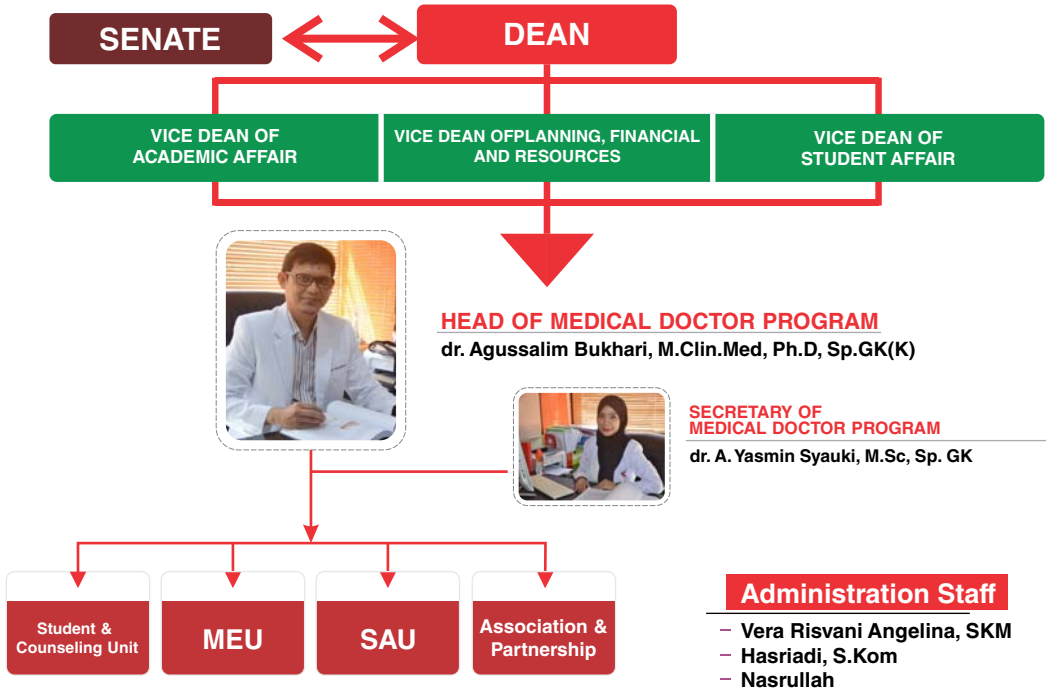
SENATE

DEAN

VICE DEAN OF ACADEMIC AFFAIR

VICE DEAN OFPLANNING, FINANCIAL AND RESOURCES

VICE DEAN OF STUDENT AFFAIR

HEAD OF MEDICAL DOCTOR PROGRAM

dr. Agussalim Bukhari, M.Clin.Med, Ph.D, Sp.GK(K)

SECRETARY OF MEDICAL DOCTOR PROGRAM

dr. A. Yasmin Syauki, M.Sc, Sp. GK

Student & Counseling Unit

MEU

SAU

Association & Partnership

Administration Staff

– Vera Risvani Angelina, SKM
– Hasriadi, S.Kom
– Nasrullah